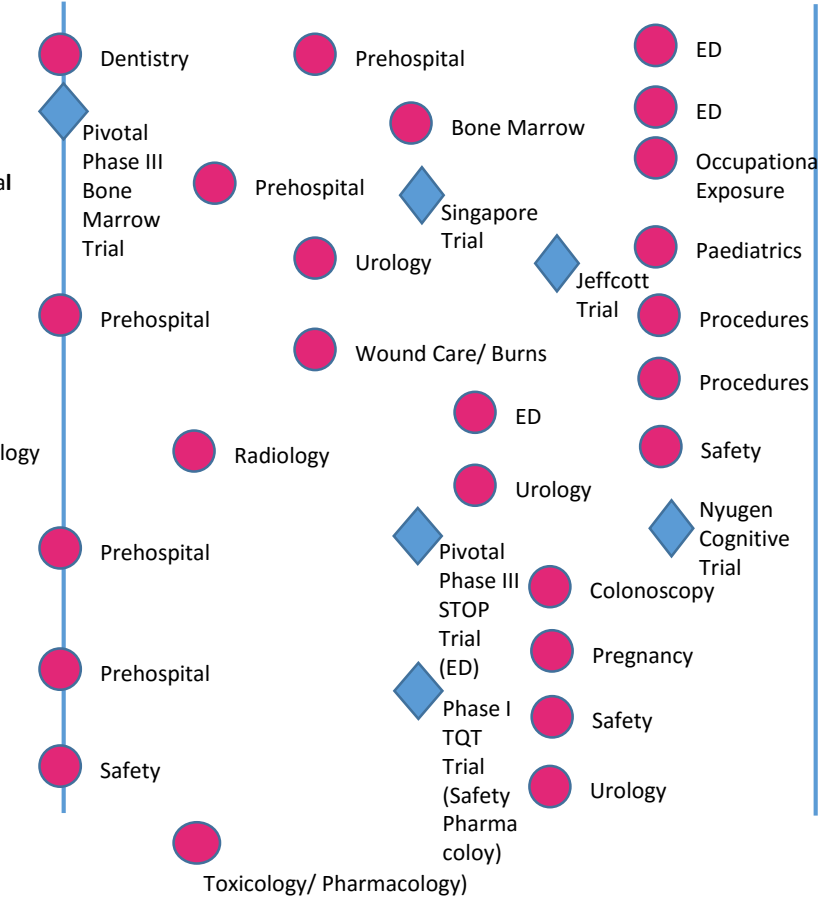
al

Dentistry

Pivotal Phase III Bone Marrow Trial

Prehospital

Prehospital

Prehospital

Safety

logy

Prehospital

Prehospital

Urology

Wound Care/ Burns

Radiology

Toxicology/ Pharmacology)

Bone Marrow

Singapore Trial

Jeffcott Trial

ED

Urology

Pivotal Phase III STOP Trial (ED)

Phase I TQT Trial (Safety Pharma coloy)

Colonoscopy

Pregnancy

Safety

Urology

ED

ED

Occupationa Exposure

Paediatrics

Procedures

Procedures

Safety

Nyugen Cognitive Trial